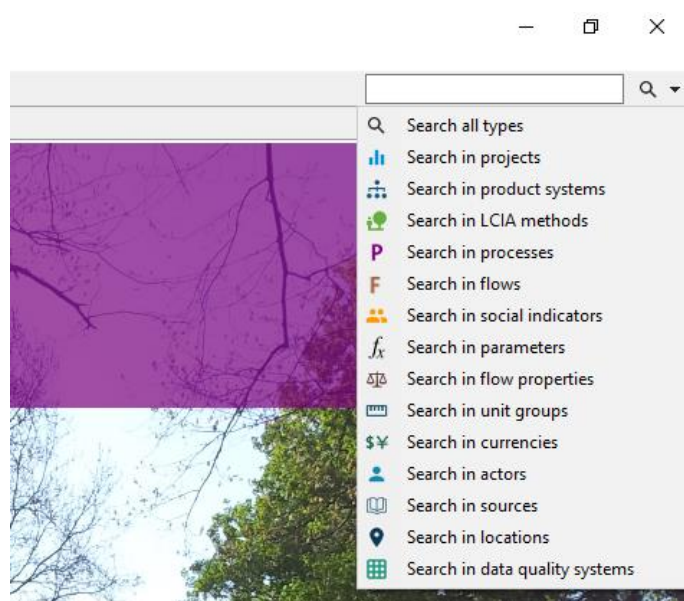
Search all types
Search in projects
Search in product systems
Search in LCIA methods
P Search in processes
F Search in flows
Search in social indicators
$f_x$ Search in parameters
Search in flow properties
Search in unit groups
$¥ Search in currencies
Search in actors
Search in sources
Search in locations
Search in data quality systems